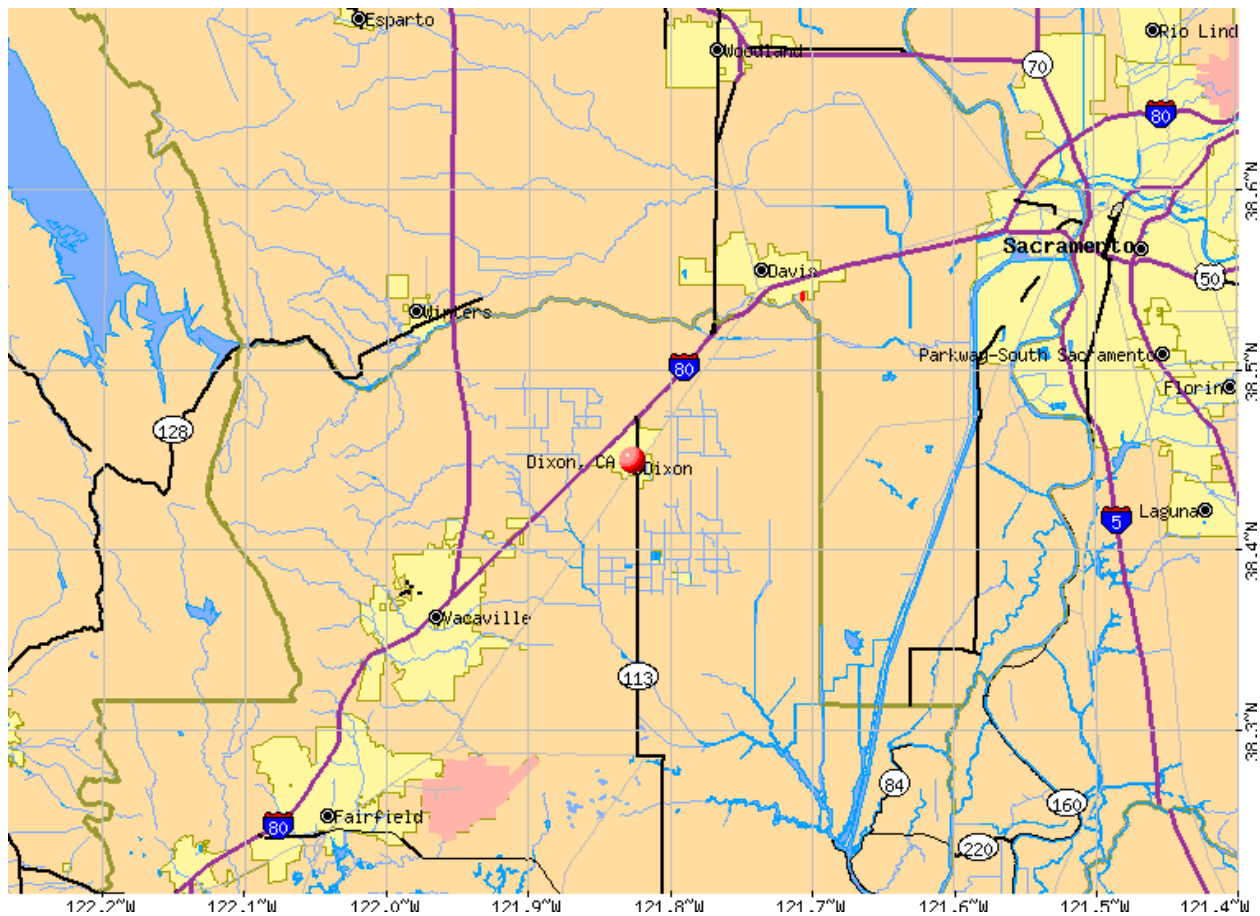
Esparto
Woodland
Rio Lind
70
80
38.6°N
Sacramento
Davis
50
Winters
Parkway-South Sacramento
80
38.5°N
Florin
128
Dixon, CA
Dixon
Laguna
5
38.4°N
Vacaville
113
38.3°N
84
160
Fairfield
80
220
122.2°W
122.1°W
122.0°W
121.9°W
121.8°W
121.7°W
121.6°W
121.5°W
121.4°W